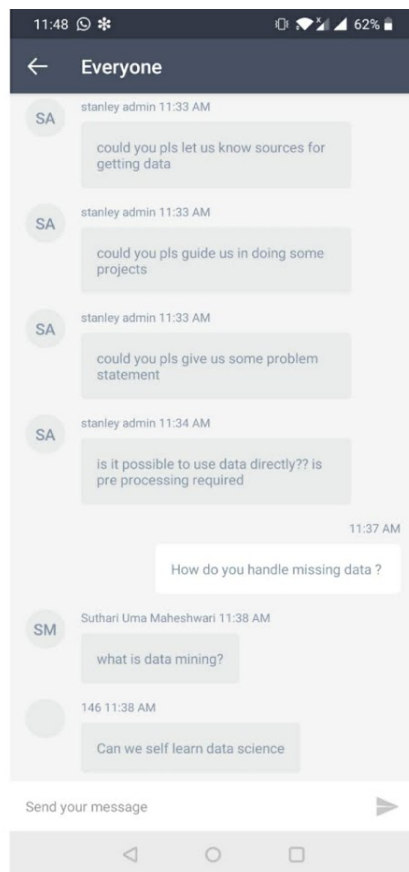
11:48 62%

Everyone

SA stanley admin 11:33 AM
could you pls let us know sources for getting data

SA stanley admin 11:33 AM
could you pls guide us in doing some projects

SA stanley admin 11:33 AM
could you pls give us some problem statement

SA stanley admin 11:34 AM
is it possible to use data directly?? is pre processing required

11:37 AM
How do you handle missing data ?

SM Suthari Uma Maheshwari 11:38 AM
what is data mining?

146 11:38 AM
Can we self learn data science

Send your message